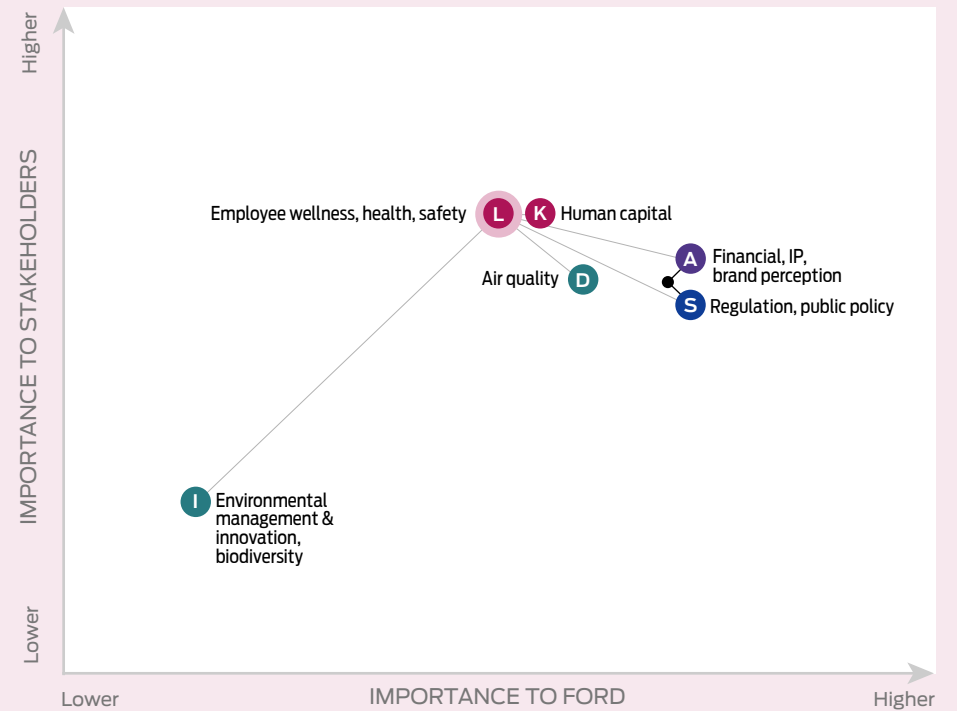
Higher

IMPORTANCE TO STAKEHOLDERS

Lower

Employee wellness, health, safety L

K Human capital

A Financial, IP, brand perception

Air quality D

S Regulation, public policy

I Environmental management & innovation, biodiversity

Lower

IMPORTANCE TO FORD

Higher